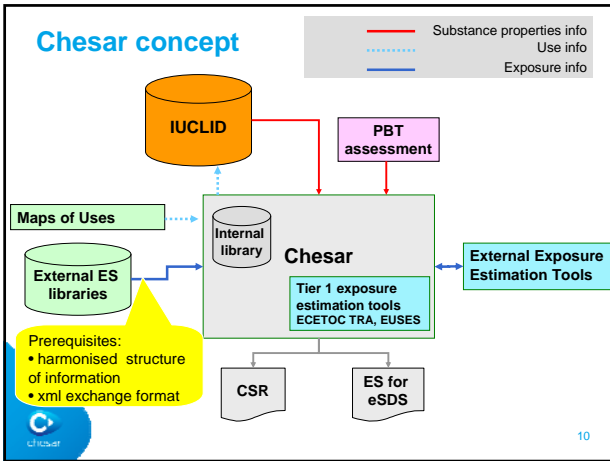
Chesar concept

Substance properties info
Use info
Exposure info

IUCLID

PBT assessment

Maps of Uses

Internal library

Chesar

External ES libraries

External Exposure Estimation Tools

Tier 1 exposure estimation tools
ECETOC TRA, EUSES

Prerequisites:
• harmonised structure of information
• xml exchange format

CSR

ES for eSDS

chesar

10